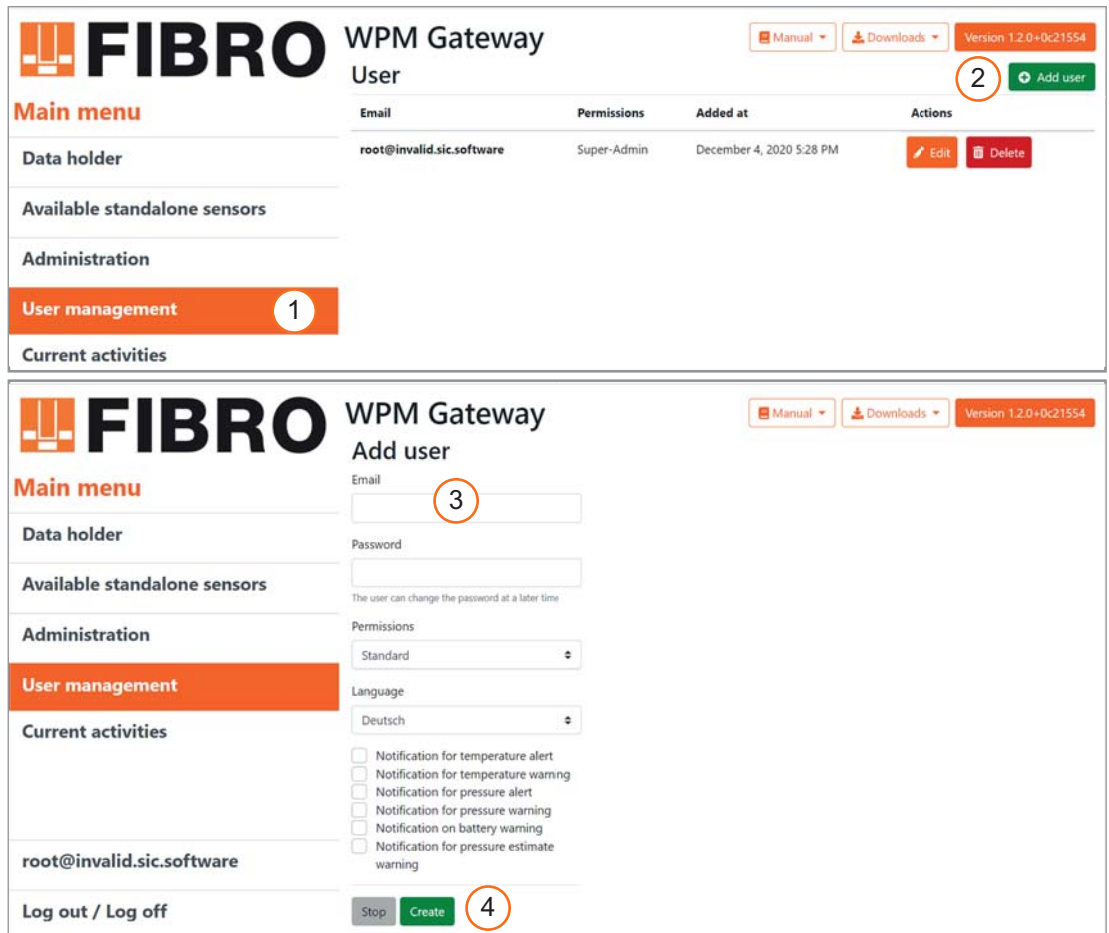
FIBRO

WPM Gateway

Manual ▾ Downloads ▾ Version 1.2.0+0c21554

User

2 Add user

Main menu

Data holder

Available standalone sensors

Administration

User management 1

Current activities

| Email | Permissions | Added at | Actions |
|---|---|---|---|
| root@invalid.sic.software | Super-Admin | December 4, 2020 5:28 PM | Edit Delete |

FIBRO

WPM Gateway

Manual ▾ Downloads ▾ Version 1.2.0+0c21554

Add user

Main menu

Data holder

Available standalone sensors

Administration

User management

Current activities

root@invalid.sic.software

Log out / Log off

Email 3

Password

The user can change the password at a later time

Permissions

Standard

Language

Deutsch

Notification for temperature alert
Notification for temperature warning
Notification for pressure alert
Notification for pressure warning
Notification on battery warning
Notification for pressure estimate warning

Stop Create 4